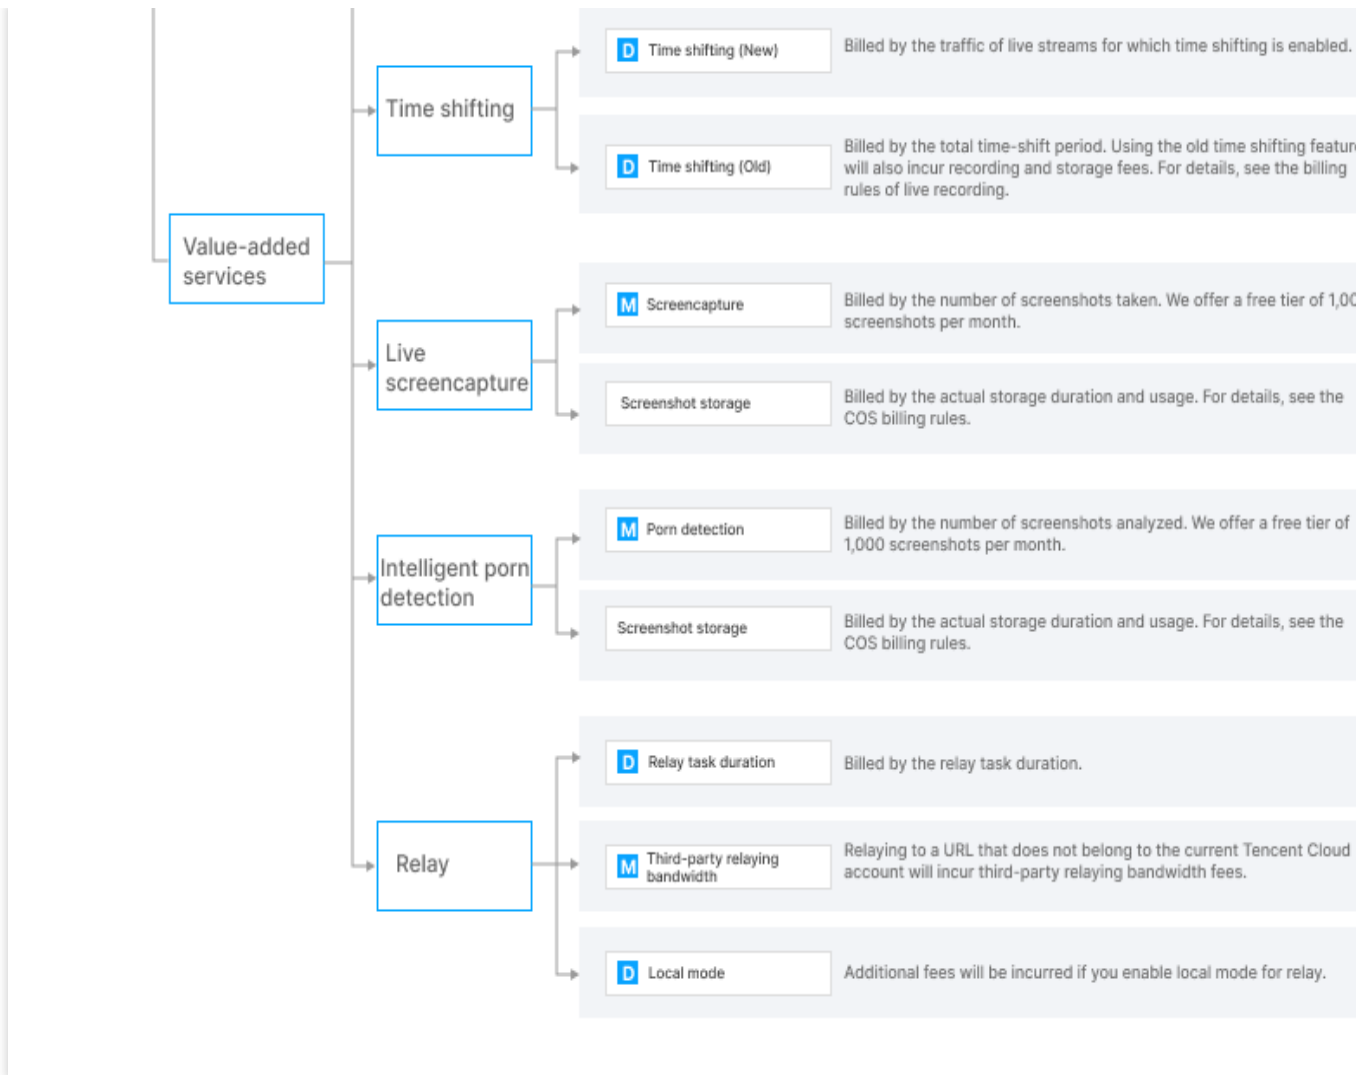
Value-added services

Time shifting

D Time shifting (New)

Billed by the traffic of live streams for which time shifting is enabled.

D Time shifting (Old)

Billed by the total time-shift period. Using the old time shifting featur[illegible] will also incur recording and storage fees. For details, see the billing rules of live recording.

Live screencapture

M Screencapture

Billed by the number of screenshots taken. We offer a free tier of 1,0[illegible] screenshots per month.

Screenshot storage

Billed by the actual storage duration and usage. For details, see the COS billing rules.

Intelligent porn detection

M Porn detection

Billed by the number of screenshots analyzed. We offer a free tier of 1,000 screenshots per month.

Screenshot storage

Billed by the actual storage duration and usage. For details, see the COS billing rules.

Relay

D Relay task duration

Billed by the relay task duration.

M Third-party relaying bandwidth

Relaying to a URL that does not belong to the current Tencent Cloud account will incur third-party relaying bandwidth fees.

D Local mode

Additional fees will be incurred if you enable local mode for relay.